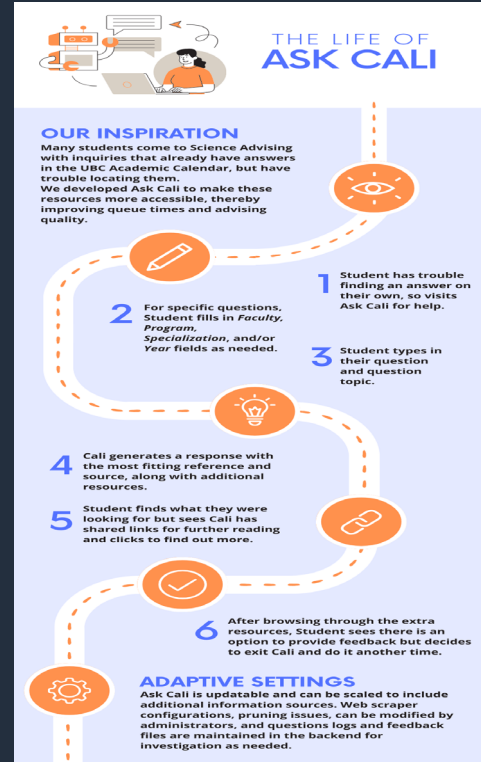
THE LIFE OF
ASK CALI

OUR INSPIRATION
Many students come to Science Advising with inquiries that already have answers in the UBC Academic Calendar, but have trouble locating them.
We developed Ask Cali to make these resources more accessible, thereby improving queue times and advising quality.

1 Student has trouble finding an answer on their own, so visits Ask Cali for help.

2 For specific questions, Student fills in *Faculty*, *Program*, *Specialization*, and/or *Year* fields as needed.

3 Student types in their question and question topic.

4 Cali generates a response with the most fitting reference and source, along with additional resources.

5 Student finds what they were looking for but sees Cali has shared links for further reading and clicks to find out more.

6 After browsing through the extra resources, Student sees there is an option to provide feedback but decides to exit Cali and do it another time.

ADAPTIVE SETTINGS
Ask Cali is updatable and can be scaled to include additional information sources. Web scraper configurations, pruning issues, can be modified by administrators, and questions logs and feedback files are maintained in the backend for investigation as needed.